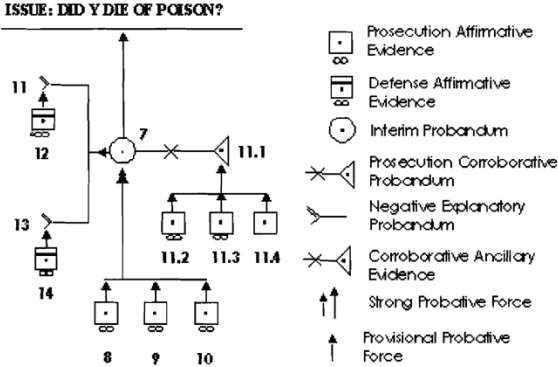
ISSUE: DID Y DIE OF POISON?

11

12

13

14

7

11.1

11.2

11.3

11.4

8

9

10

Prosecution Affirmative Evidence

Defense Affirmative Evidence

Interim Probandum

Prosecution Corroborative Probandum

Negative Explanatory Probandum

Corroborative Ancillary Evidence

Strong Probative Force

Provisional Probative Force